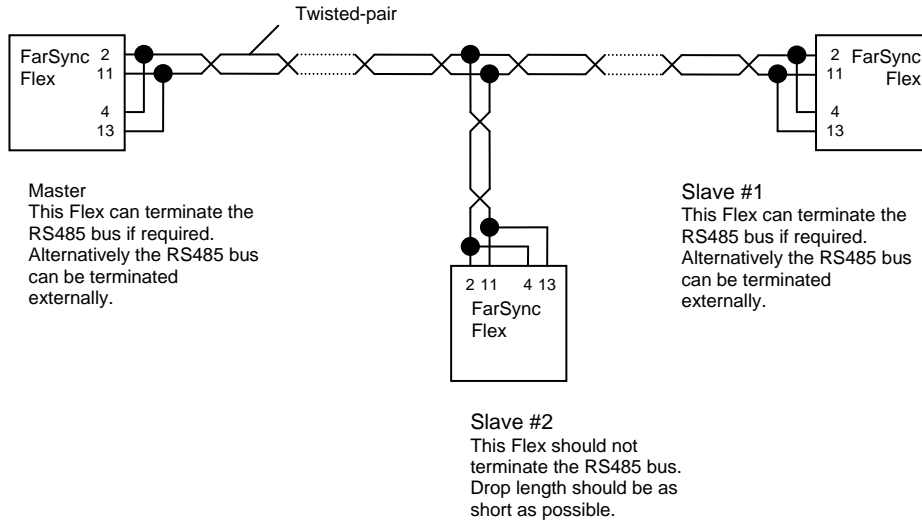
Twisted-pair

FarSync Flex

2
11
4
13

2
11
4
13

FarSync Flex

Master
This Flex can terminate the RS485 bus if required. Alternatively the RS485 bus can be terminated externally.

Slave #1
This Flex can terminate the RS485 bus if required. Alternatively the RS485 bus can be terminated externally.

2 11 4 13

FarSync Flex

Slave #2
This Flex should not terminate the RS485 bus. Drop length should be as short as possible.